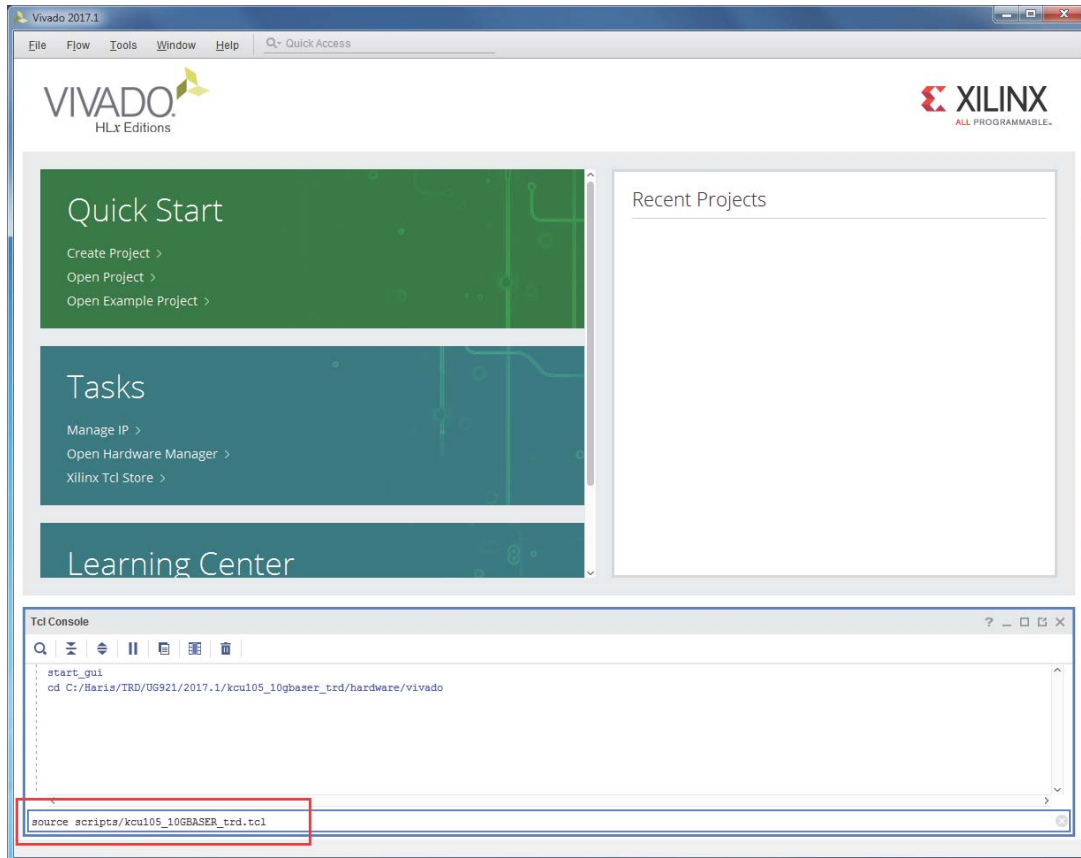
Vivado 2017.1

File Flow Tools Window Help Quick Access

VIVADO
HLx Editions

XILINX
ALL PROGRAMMABLE.

Quick Start

Create Project >
Open Project >
Open Example Project >

Tasks

Manage IP >
Open Hardware Manager >
Xilinx Tcl Store >

Learning Center

Recent Projects

Tcl Console

start_gui
cd C:/Haris/TRD/UG921/2017.1/kcu105_10gbaser_trd/hardware/vivado

source scripts/kcu105_10GBASER_trd.tcl